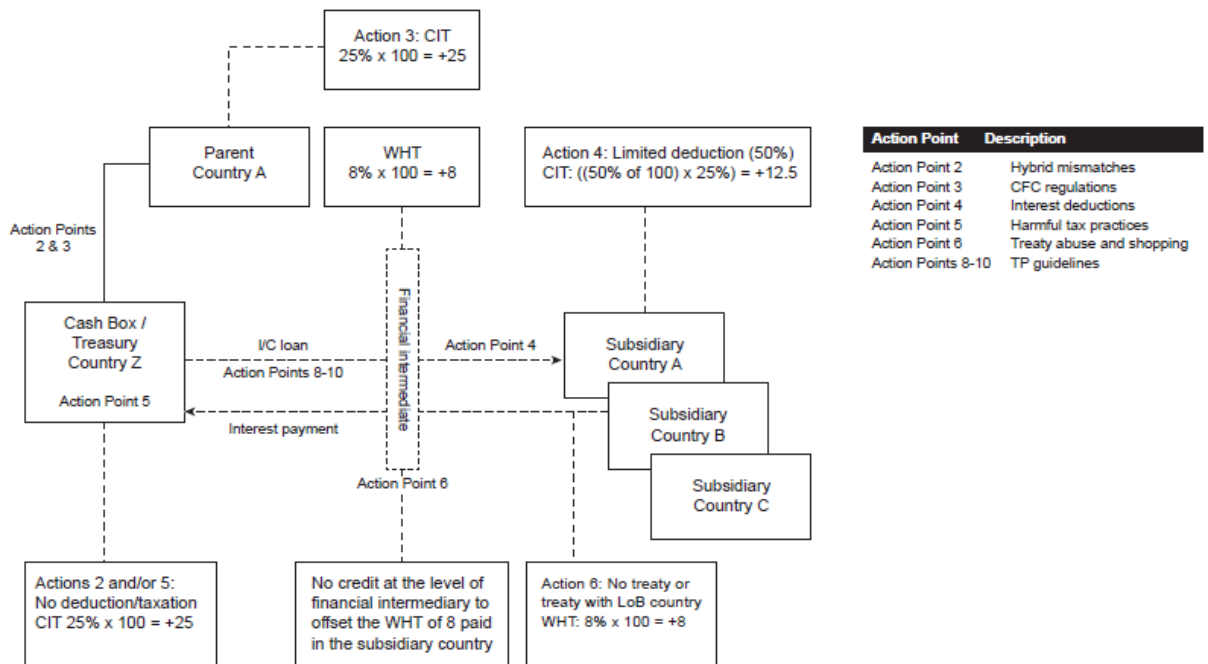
Action 3: CIT
25% x 100 = +25

Parent
Country A

WHT
8% x 100 = +8

Action 4: Limited deduction (50%)
CIT: ((50% of 100) x 25%) = +12.5

| Action Point | Description |
|---|---|
| Action Point 2 | Hybrid mismatches |
| Action Point 3 | CFC regulations |
| Action Point 4 | Interest deductions |
| Action Point 5 | Harmful tax practices |
| Action Point 6 | Treaty abuse and shopping |
| Action Points 8-10 | TP guidelines |

Action Points
2 & 3

Cash Box /
Treasury
Country Z

Action Point 5

I/C loan

Action Points 8-10

Financial intermediate

Action Point 4

Subsidiary
Country A

Subsidiary
Country B

Subsidiary
Country C

Interest payment

Action Point 6

Actions 2 and/or 5:
No deduction/taxation
CIT 25% x 100 = +25

No credit at the level of financial intermediary to offset the WHT of 8 paid in the subsidiary country

Action 6: No treaty or treaty with LoB country
WHT: 8% x 100 = +8